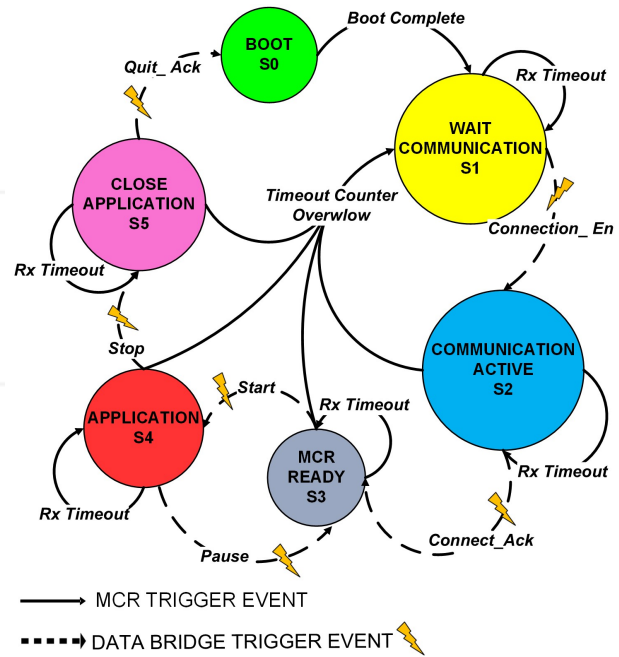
BOOT
S0

Boot Complete

Quit_ Ack

Rx Timeout

WAIT
COMMUNICATION
S1

CLOSE
APPLICATION
S5

Timeout Counter
Overwlow

Connection_ En

Rx Timeout

COMMUNICATION
ACTIVE
S2

Stop

Start

Rx Timeout

APPLICATION
S4

MCR
READY
S3

Rx Timeout

Rx Timeout

Connect_Ack

Pause

MCR TRIGGER EVENT

DATA BRIDGE TRIGGER EVENT